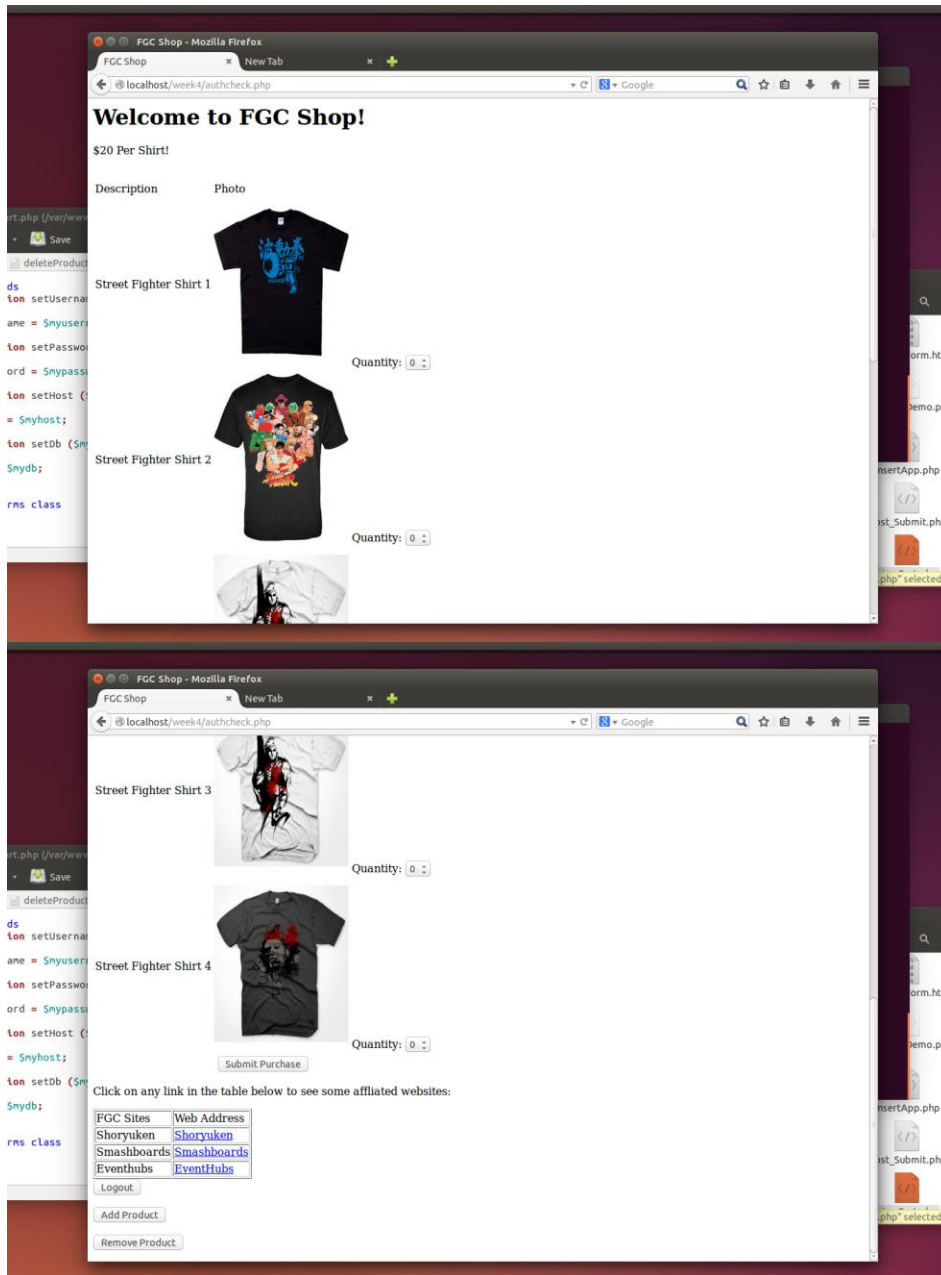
FGC Shop - Mozilla Firefox
FGC Shop × New Tab ×
localhost/week4/authcheck.php
Google

# Welcome to FGC Shop!

$20 Per Shirt!

Description Photo

Street Fighter Shirt 1 Quantity: 0

Street Fighter Shirt 2 Quantity: 0

rt.php (/var/www
Save
deleteProduct
ds
ion setUsernar
ame = $myuser
ion setPasswo
ord = $mypass
ion setHost (
= $myhost;
ion setDb ($m
$mydb;
rms class

orm.ht
Demo.p
nsertApp.php
st_Submit.ph
.php" selected

FGC Shop - Mozilla Firefox
FGC Shop × New Tab ×
localhost/week4/authcheck.php
Google

Street Fighter Shirt 3 Quantity: 0

Street Fighter Shirt 4 Quantity: 0

Submit Purchase

Click on any link in the table below to see some affliated websites:

| FGC Sites | Web Address |
|---|---|
| Shoryuken | Shoryuken |
| Smashboards | Smashboards |
| Eventhubs | EventHubs |

Logout

Add Product

Remove Product

rt.php (/var/www
Save
deleteProduct
ds
ion setUsernar
ame = $myuser
ion setPasswo
ord = $mypass
ion setHost (
= $myhost;
ion setDb ($m
$mydb;
rms class

orm.ht
Demo.p
nsertApp.php
st_Submit.ph
.php" selected